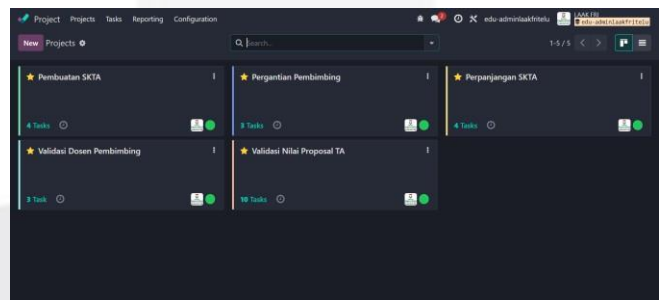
Project Projects Tasks Reporting Configuration

edu-adminlaakfritelu

LAAK FRI

edu-adminlaakfritelu

New Projects

Search...

1-5 / 5

Pembuatan SKTA

4 Tasks

Pergantian Pembimbing

3 Tasks

Perpanjangan SKTA

4 Tasks

Validasi Dosen Pembimbing

3 Task

Validasi Nilai Proposal TA

10 Tasks